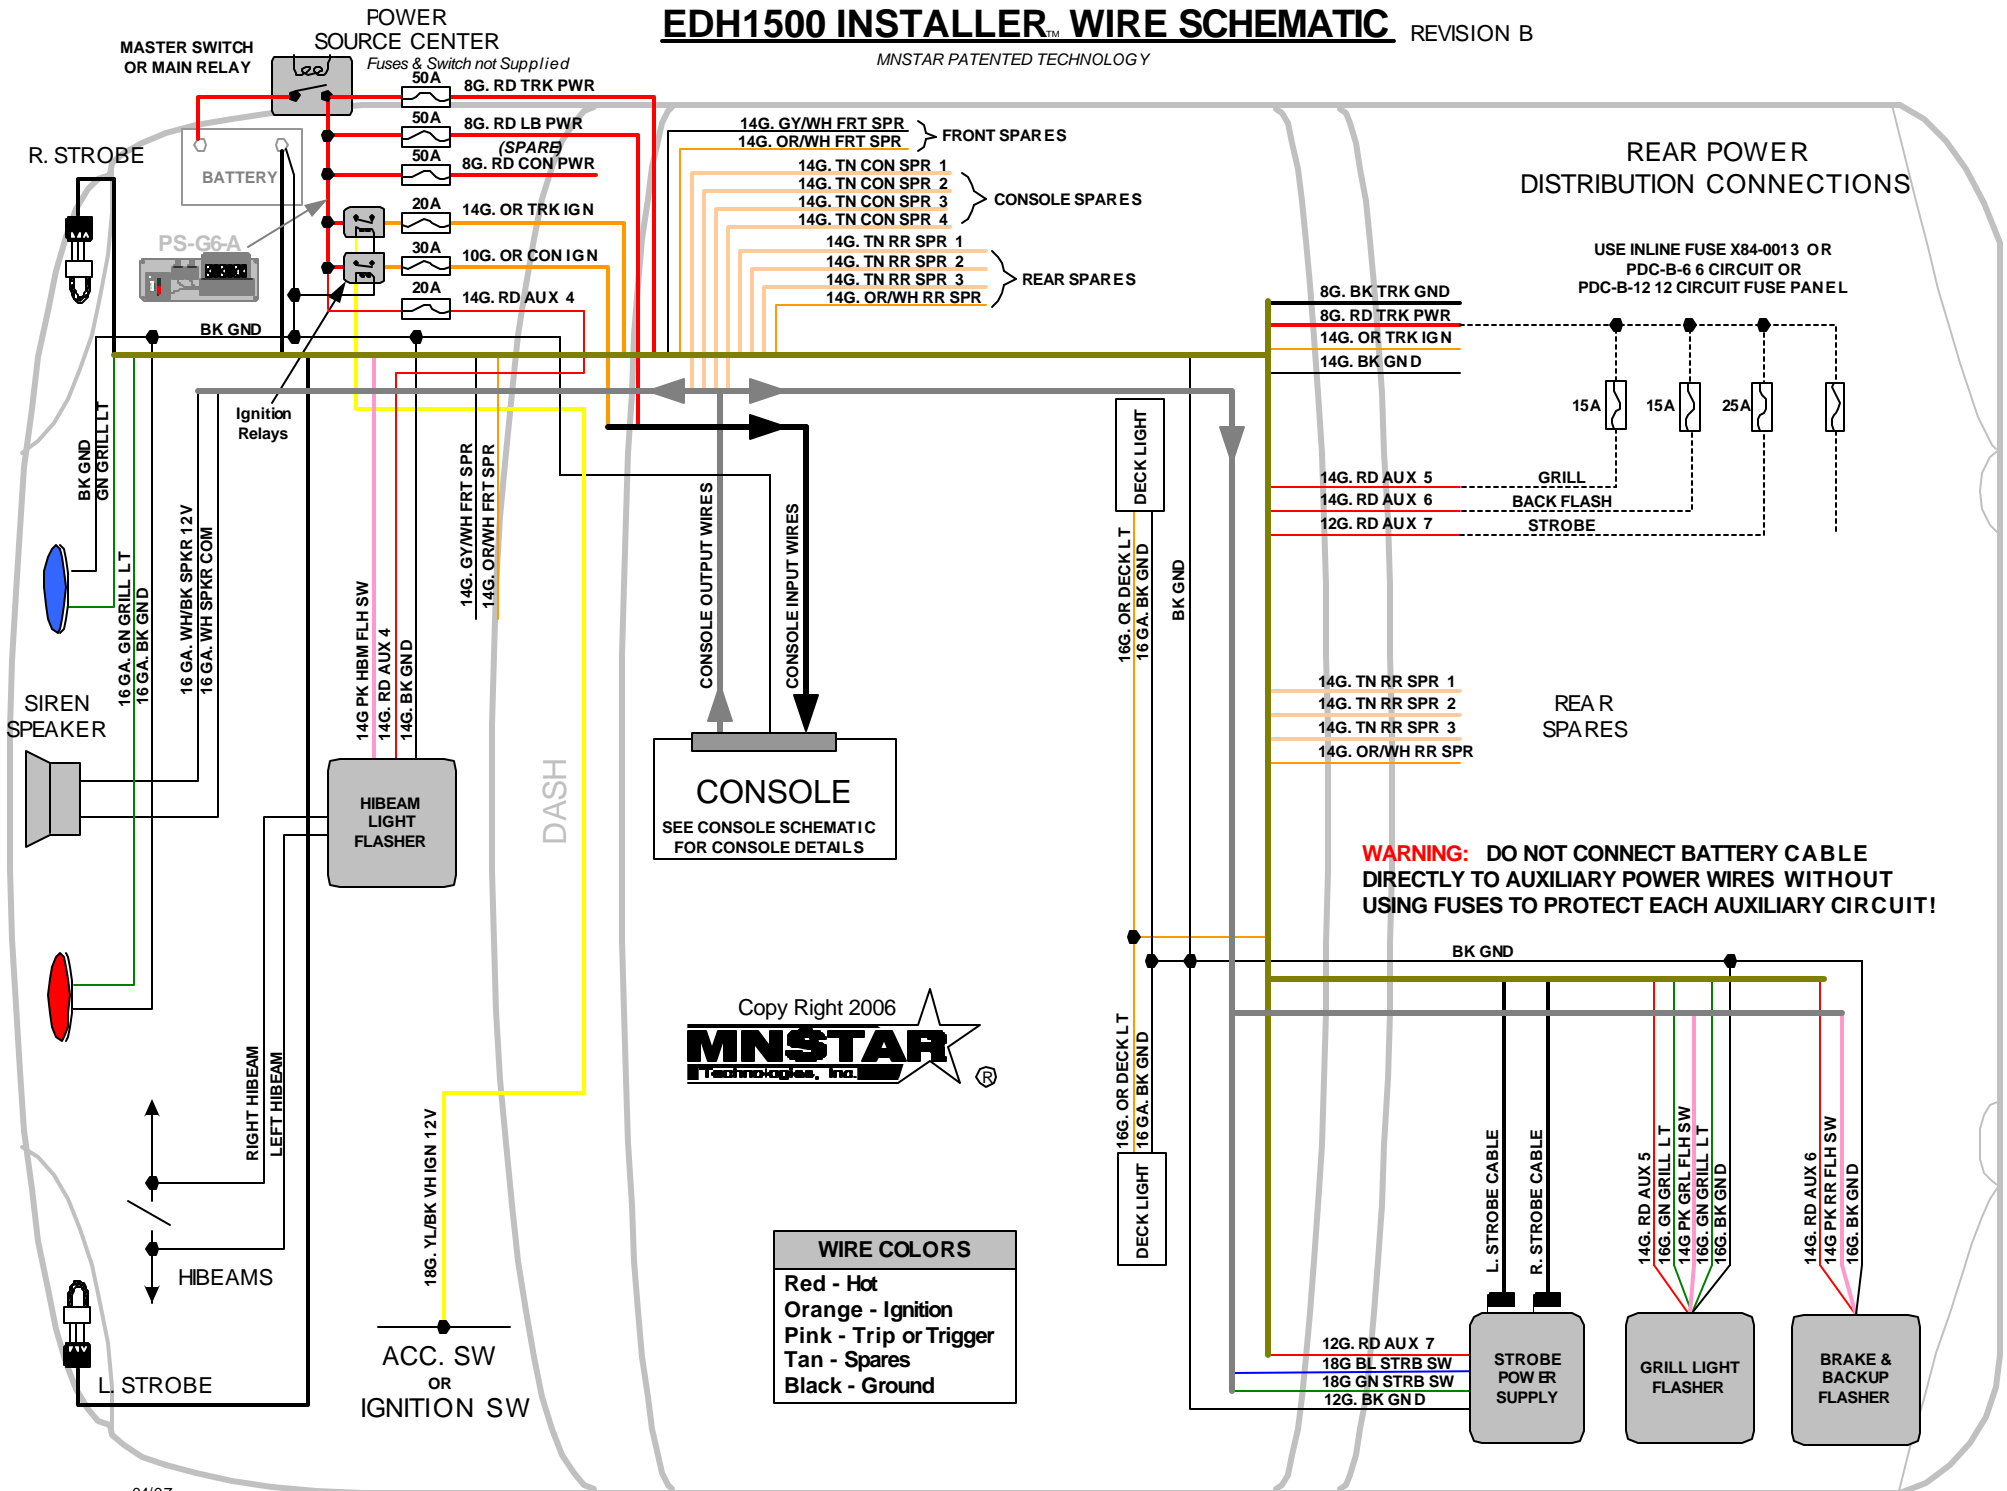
EDH1500 INSTALLER™ WIRE SCHEMATIC REVISION B

MNSTAR PATENTED TECHNOLOGY

POWER SOURCE CENTER

Fuses & Switch not Supplied

MASTER SWITCH OR MAIN RELAY

BATTERY

PS-G6-A

R. STROBE

50A 8G. RD TRK PWR
50A 8G. RD LB PWR
50A (SPARE) 8G. RD CON PWR
20A 14G. OR TRK IGN
30A 10G. OR CON IGN
20A 14G. RD AUX 4

BK GND

14G. GY/WH FRT SPR
14G. OR/WH FRT SPR
FRONT SPARES

14G. TN CON SPR 1
14G. TN CON SPR 2
14G. TN CON SPR 3
14G. TN CON SPR 4
CONSOLE SPARES

14G. TN RR SPR 1
14G. TN RR SPR 2
14G. TN RR SPR 3
14G. OR/WH RR SPR
REAR SPARES

REAR POWER DISTRIBUTION CONNECTIONS

USE INLINE FUSE X84-0013 OR PDC-B-6 6 CIRCUIT OR PDC-B-12 12 CIRCUIT FUSE PANEL

8G. BK TRK GND
8G. RD TRK PWR
14G. OR TRK IGN
14G. BK GND

15A 15A 25A

14G. RD AUX 5 GRILL
14G. RD AUX 6 BACK FLASH
12G. RD AUX 7 STROBE

Ignition Relays

BK GND GN GRILL LT

16 GA. GN GRILL LT 16 GA. BK GND

16 GA. WH/BK SPKR 12V 16 GA. WH SPKR COM

SIREN SPEAKER

14G PK HBM FLH SW 14G. RD AUX 4 14G. BK GND

HIBEAM LIGHT FLASHER

14G. GY/WH FRT SPR 14G. OR/WH FRT SPR

DASH

CONSOLE OUTPUT WIRES

CONSOLE INPUT WIRES

CONSOLE
SEE CONSOLE SCHEMATIC FOR CONSOLE DETAILS

DECK LIGHT

16G. OR DECK LT 16 GA. BK GND

BK GND

14G. TN RR SPR 1
14G. TN RR SPR 2
14G. TN RR SPR 3
14G. OR/WH RR SPR

REAR SPARES

WARNING: DO NOT CONNECT BATTERY CABLE DIRECTLY TO AUXILIARY POWER WIRES WITHOUT USING FUSES TO PROTECT EACH AUXILIARY CIRCUIT!

BK GND

Copy Right 2006
MNSTAR Technologies, Inc. ®

RIGHT HIBEAM LEFT HIBEAM

HIBEAMS

18G. YL/BK VH IGN 12V

ACC. SW
OR
IGNITION SW

L. STROBE

16G. OR DECK LT 16 GA. BK GND

DECK LIGHT

WIRE COLORS
Red - Hot
Orange - Ignition
Pink - Trip or Trigger
Tan - Spares
Black - Ground

L. STROBE CABLE
R. STROBE CABLE

12G. RD AUX 7
18G BL STRB SW
18G GN STRB SW
12G. BK GND

STROBE POWER SUPPLY

14G. RD AUX 5 16G. GN GRILL LT 14G PK GRL FLH SW 16G. GN GRILL LT 16G. BK GND

GRILL LIGHT FLASHER

14G. RD AUX 6 14G PK RR FLH SW 16G. BK GND

BRAKE & BACKUP FLASHER